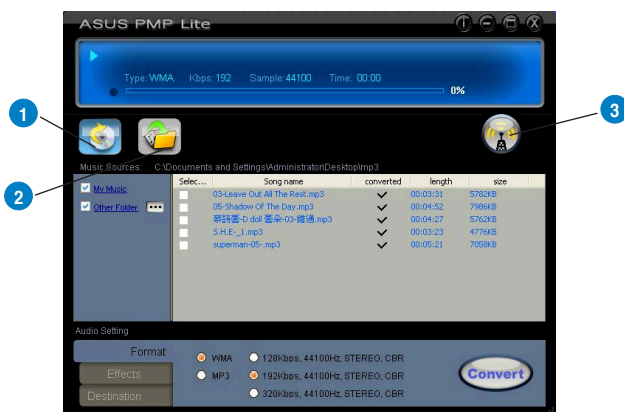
ASUS PMP Lite

Type: WMA Kbps: 192 Sample: 44100 Time: 00:00 0%

1

3

Music Sources: C:\Documents and Settings\Administrator\Desktop\mp3

2

My Music

Other Folder

| Selec... | Song name | converted | length | size |
|---|---|---|---|---|
| | 03-Leave Out All The Rest.mp3 | ✓ | 00:03:31 | 5782KB |
| | 05-Shadow Of The Day.mp3 | ✓ | 00:04:52 | 7986KB |
| | 蔡詩蕓-D doll 墨朵-03-錯過.mp3 | ✓ | 00:04:27 | 5762KB |
| | S.H.E-_1.mp3 | ✓ | 00:03:23 | 4776KB |
| | superman-05-.mp3 | ✓ | 00:05:21 | 7058KB |

Audio Setting

Format

Effects

Destination

WMA

MP3

128Kbps, 44100Hz, STEREO, CBR

192Kbps, 44100Hz, STEREO, CBR

320Kbps, 44100Hz, STEREO, CBR

Convert